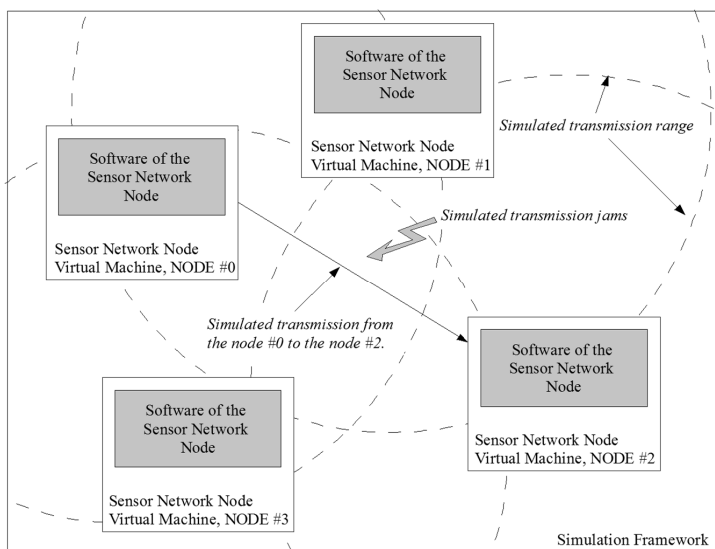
Software of the Sensor Network Node

Sensor Network Node Virtual Machine, NODE #1

Simulated transmission range

Software of the Sensor Network Node

Sensor Network Node Virtual Machine, NODE #0

Simulated transmission jams

Simulated transmission from the node #0 to the node #2.

Software of the Sensor Network Node

Sensor Network Node Virtual Machine, NODE #2

Software of the Sensor Network Node

Sensor Network Node Virtual Machine, NODE #3

Simulation Framework